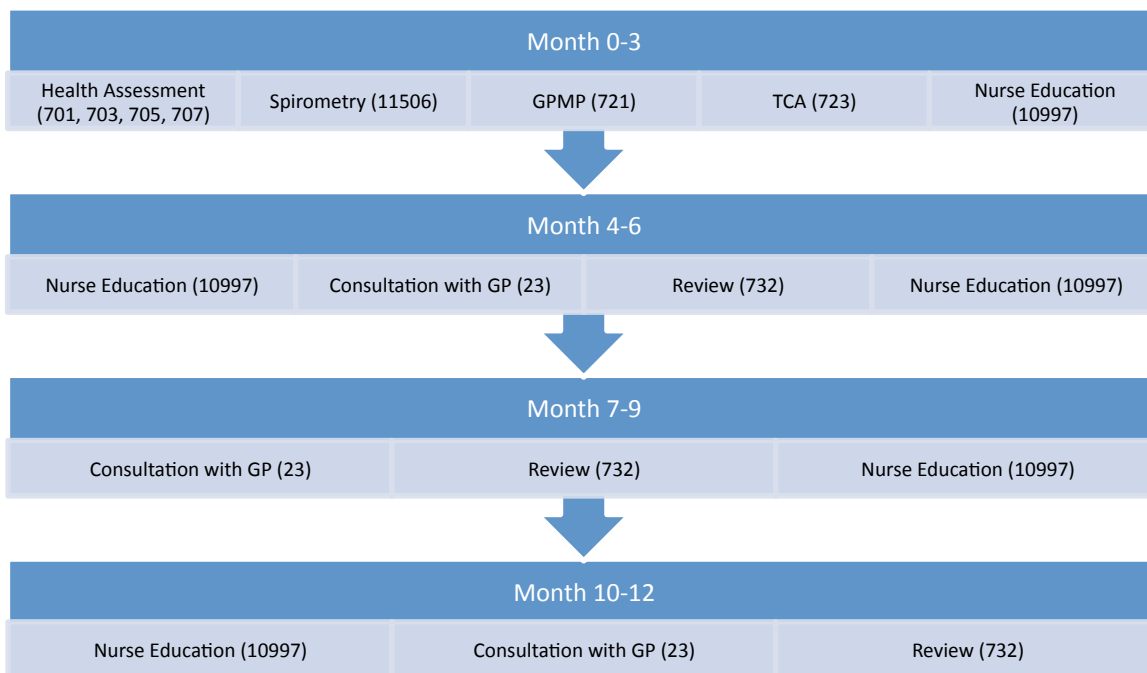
Month 0-3

Health Assessment (701, 703, 705, 707)

Spirometry (11506)

GPMP (721)

TCA (723)

Nurse Education (10997)

Month 4-6

Nurse Education (10997)

Consultation with GP (23)

Review (732)

Nurse Education (10997)

Month 7-9

Consultation with GP (23)

Review (732)

Nurse Education (10997)

Month 10-12

Nurse Education (10997)

Consultation with GP (23)

Review (732)